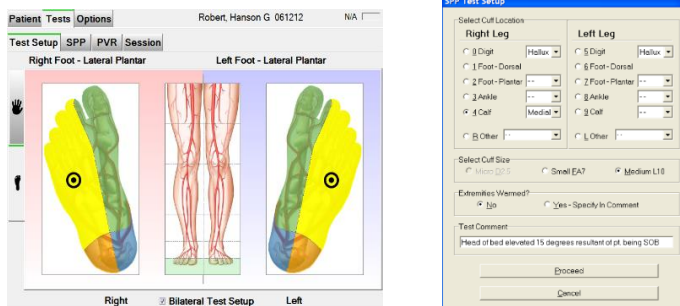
Patient Tests Options
Robert, Hanson G 061212
N/A
Test Setup SPP PVR Session
Right Foot - Lateral Plantar
Left Foot - Lateral Plantar
Right
Bilateral Test Setup
Left

SPP Test Setup
Select Cuff Location
Right Leg
Left Leg
0 Digit Hallux
5 Digit Hallux
1 Foot - Dorsal
6 Foot - Dorsal
2 Foot - Plantar --
7 Foot - Plantar --
3 Ankle --
8 Ankle --
4 Calf Medial
9 Calf --
R Other --
L Other --
Select Cuff Size
Micro D2.5
Small FA7
Medium L10
Extremities Warmed?
No
Yes - Specify In Comment
Test Comment
Head of bed elevated 15 degrees resultant of pt. being SOB
Proceed
Cancel